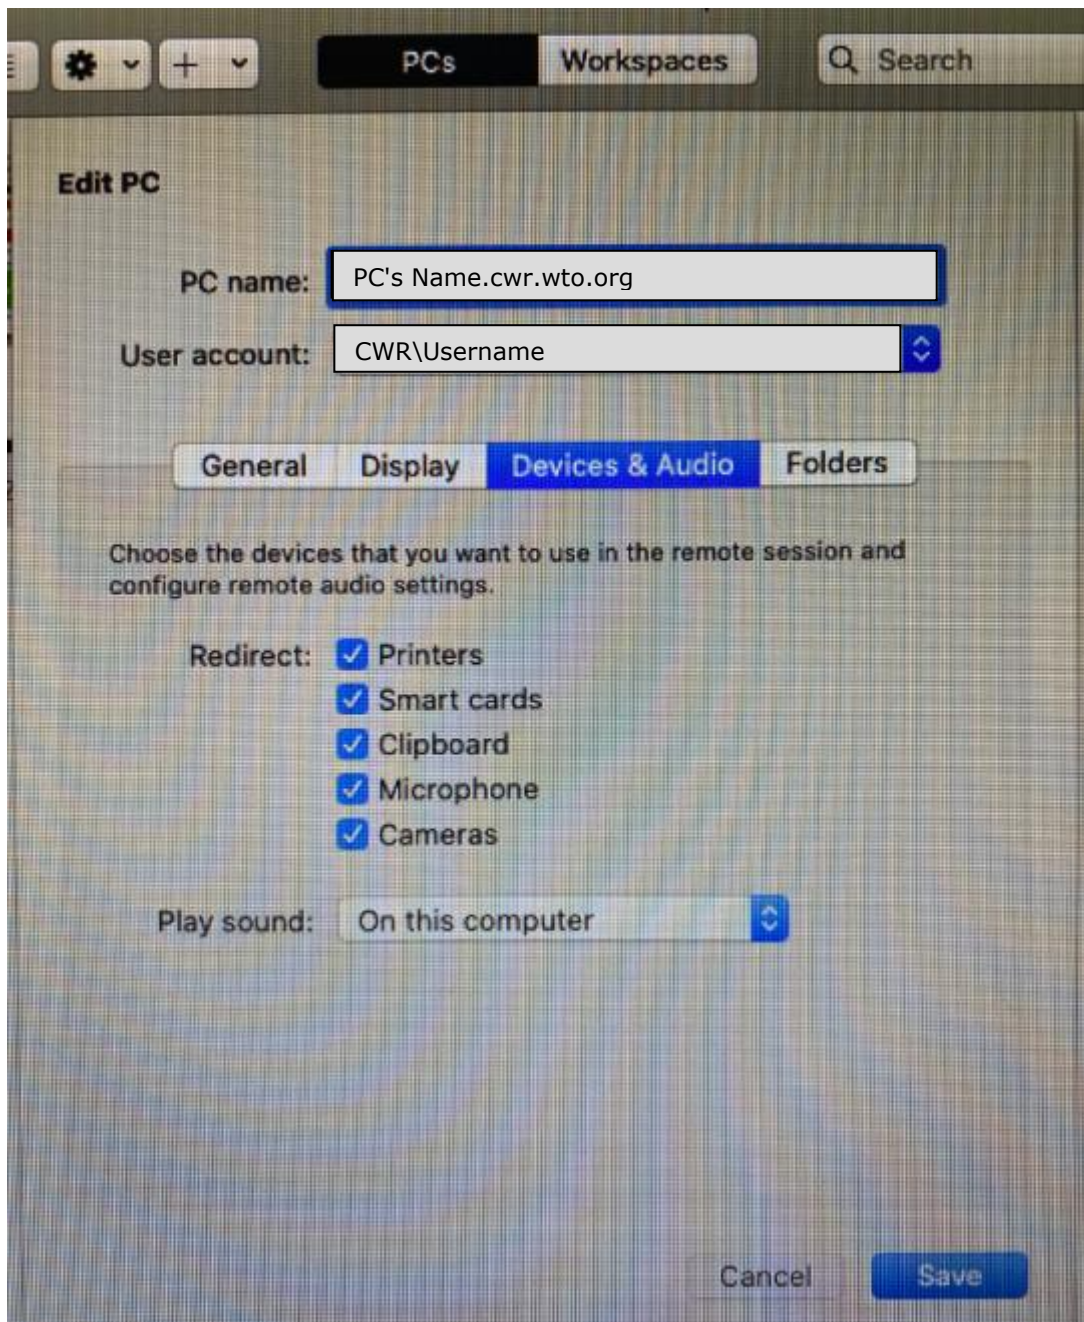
PCs Workspaces Search

Edit PC

PC name: PC's Name.cwr.wto.org

User account: CWR\Username

General Display Devices & Audio Folders

Choose the devices that you want to use in the remote session and configure remote audio settings.

Redirect: Printers
Smart cards
Clipboard
Microphone
Cameras

Play sound: On this computer

Cancel Save